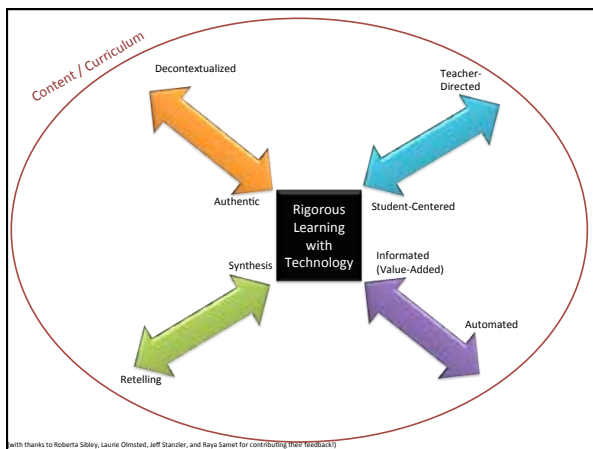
Content / Curriculum

Decontextualized

Teacher-Directed

Authentic

Rigorous Learning with Technology

Student-Centered

Synthesis

Informated (Value-Added)

Automated

Retelling

(with thanks to Roberta Sibley, Laurie Olmsted, Jeff Stanzler, and Raya Samet for contributing their feedback!)